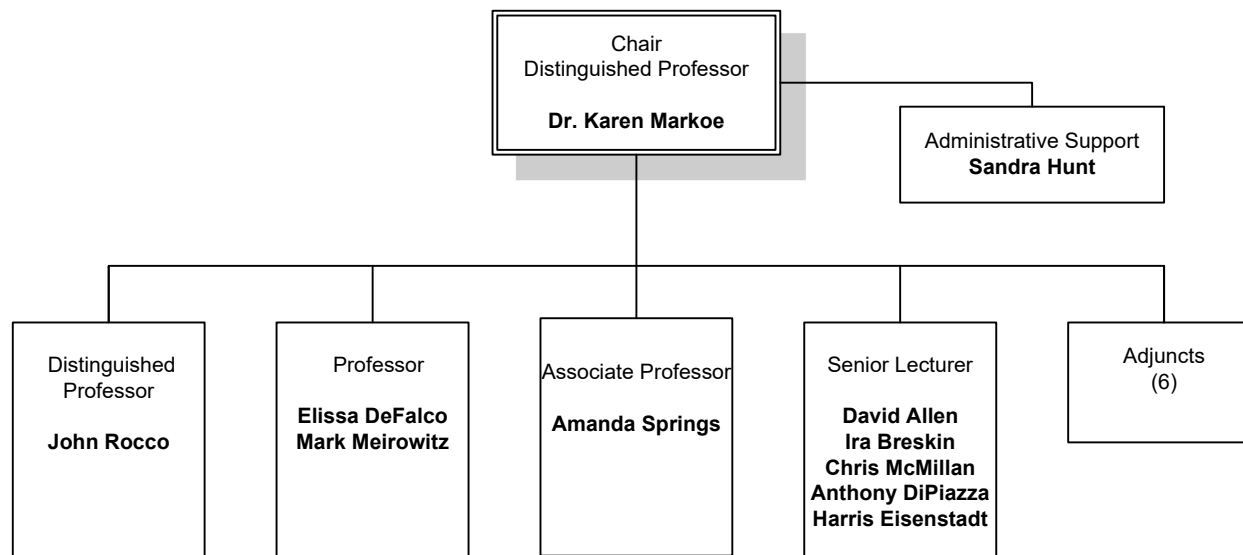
Chair
Distinguished Professor

**Dr. Karen Markoe**

Administrative Support
**Sandra Hunt**

Distinguished Professor

**John Rocco**

Professor

**Elissa DeFalco**
**Mark Meirowitz**

Associate Professor

**Amanda Springs**

Senior Lecturer

**David Allen**
**Ira Breskin**
**Chris McMillan**
**Anthony DiPiazza**
**Harris Eisenstadt**

Adjuncts
(6)